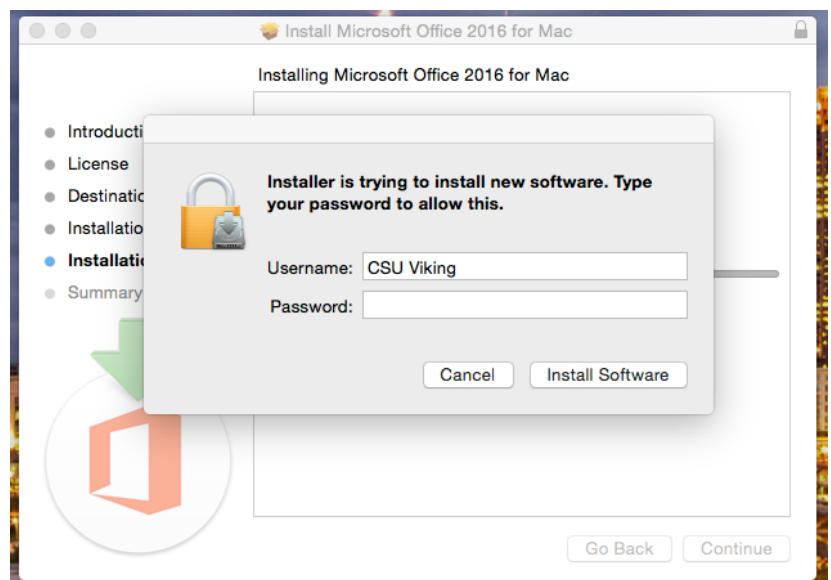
Install Microsoft Office 2016 for Mac

Installing Microsoft Office 2016 for Mac

Introducti
License
Destinatio
Installatio
Installatio
Summary

Installer is trying to install new software. Type your password to allow this.

Username: CSU Viking

Password:

Cancel

Install Software

Go Back

Continue